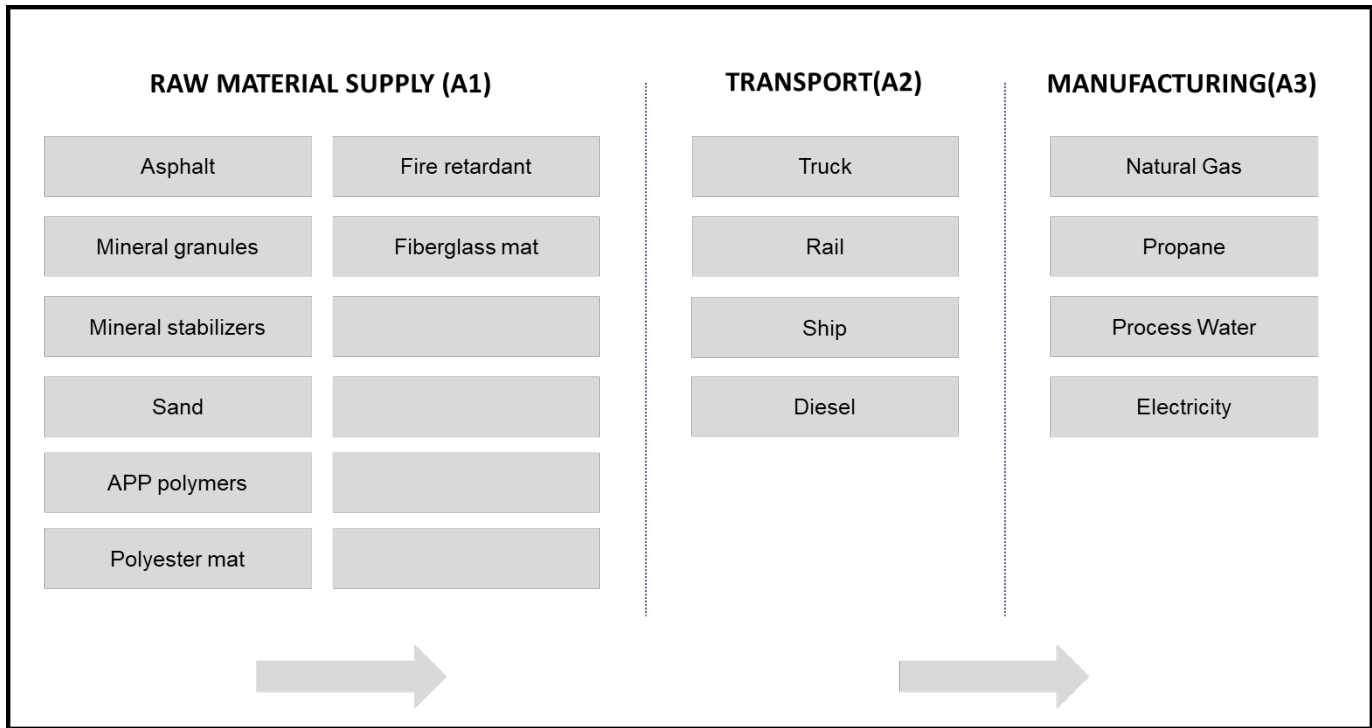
RAW MATERIAL SUPPLY (A1)

Asphalt

Fire retardant

Mineral granules

Fiberglass mat

Mineral stabilizers

Sand

APP polymers

Polyester mat

TRANSPORT(A2)

Truck

Rail

Ship

Diesel

MANUFACTURING(A3)

Natural Gas

Propane

Process Water

Electricity